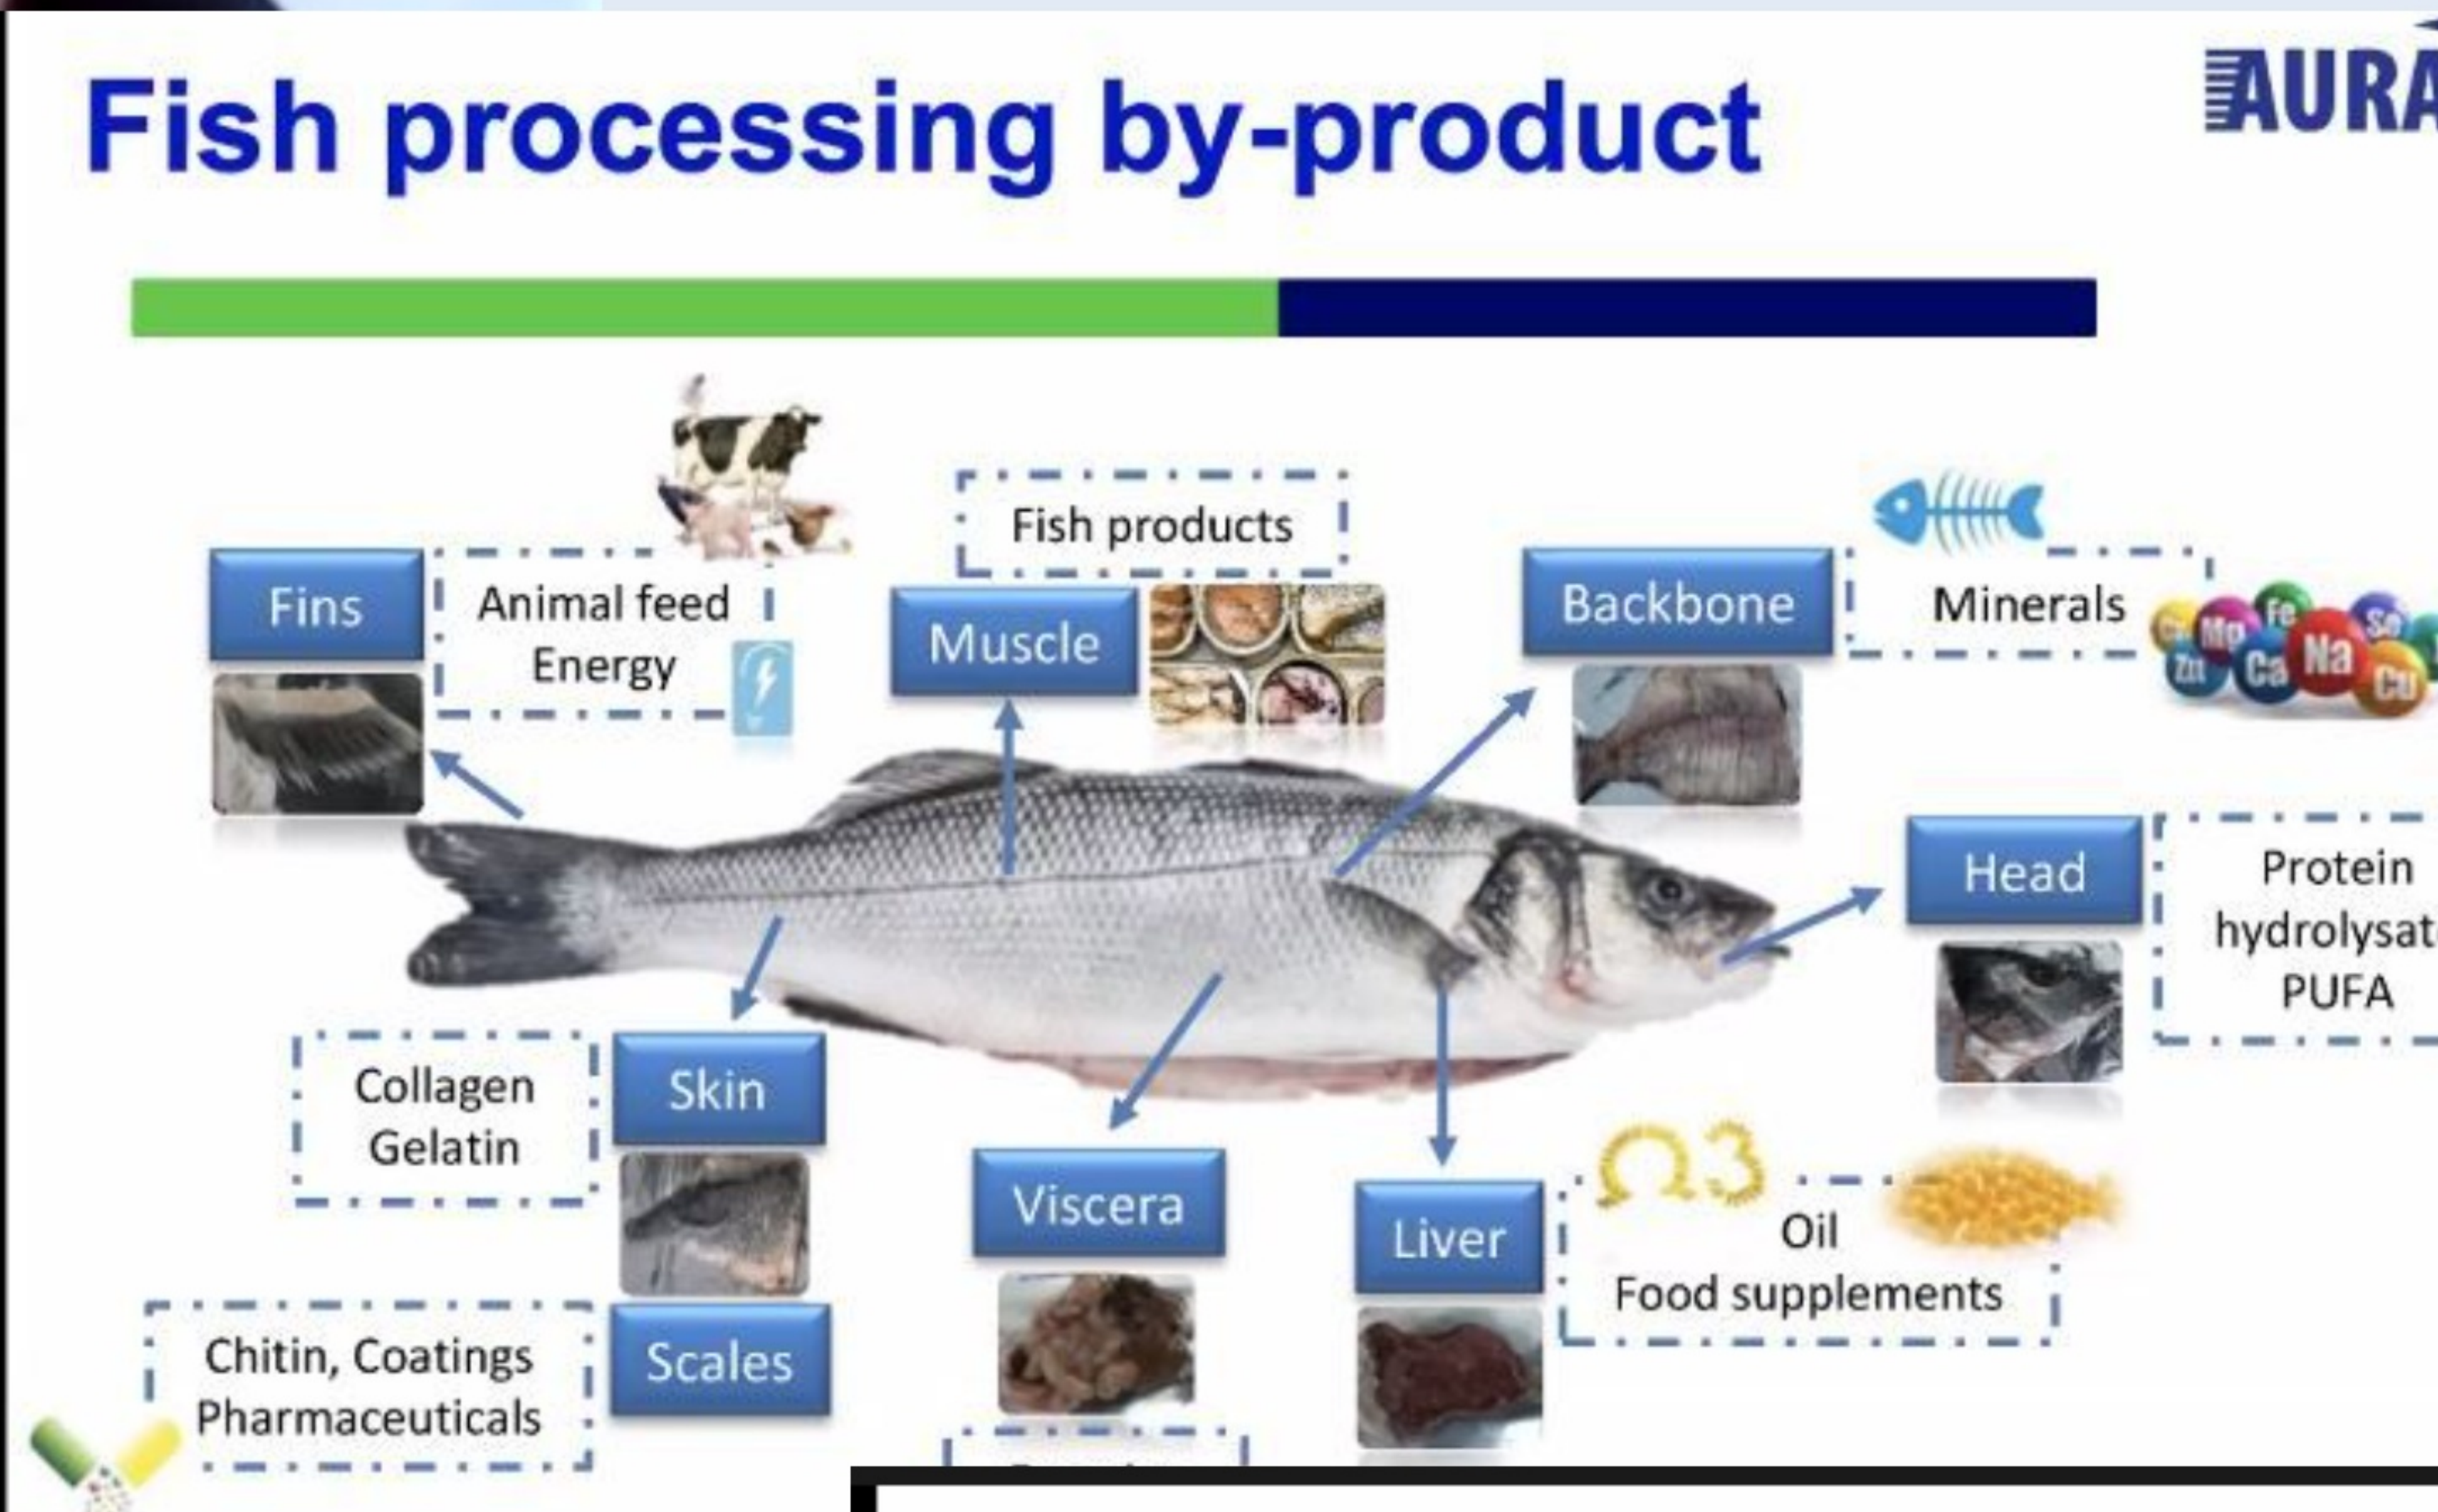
Fish processing by-product

AURA

Fish products

Fins

Animal feed
Energy

Muscle

Backbone

Minerals

Ca Mg Fe Se Zn Ca Na Cu

Head

Protein
hydrolysat
PUFA

Collagen
Gelatin

Skin

Viscera

Liver

Ω3

Oil
Food supplements

Chitin, Coatings
Pharmaceuticals

Scales

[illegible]